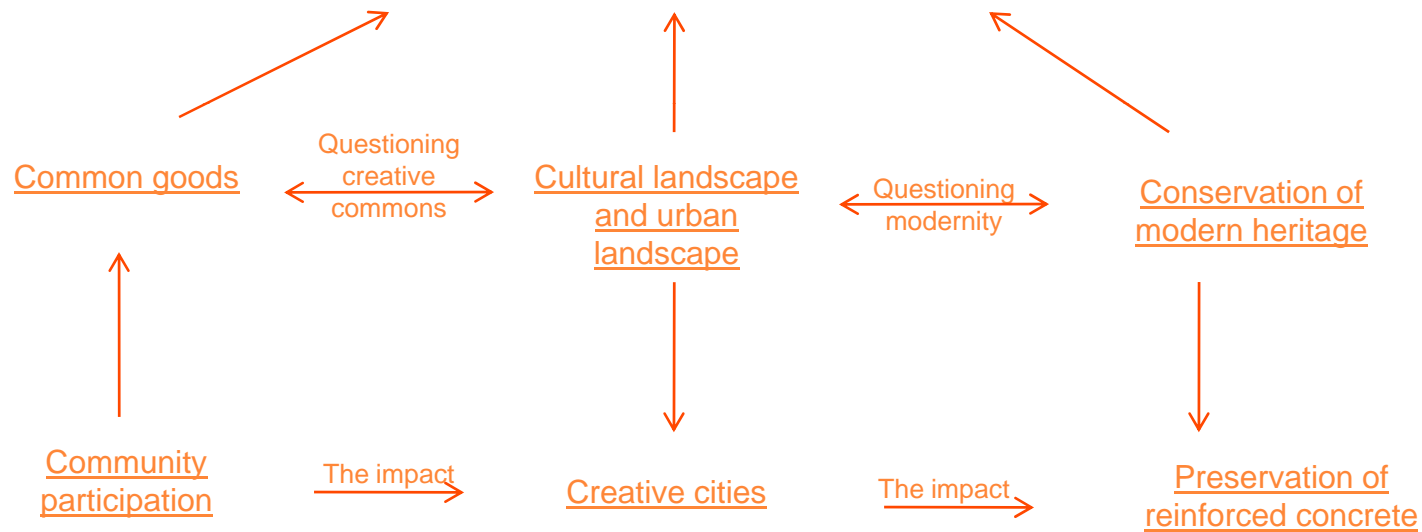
Common goods

Questioning creative commons

Cultural landscape and urban landscape

Questioning modernity

Conservation of modern heritage

Community participation

The impact

Creative cities

The impact

Preservation of reinforced concrete